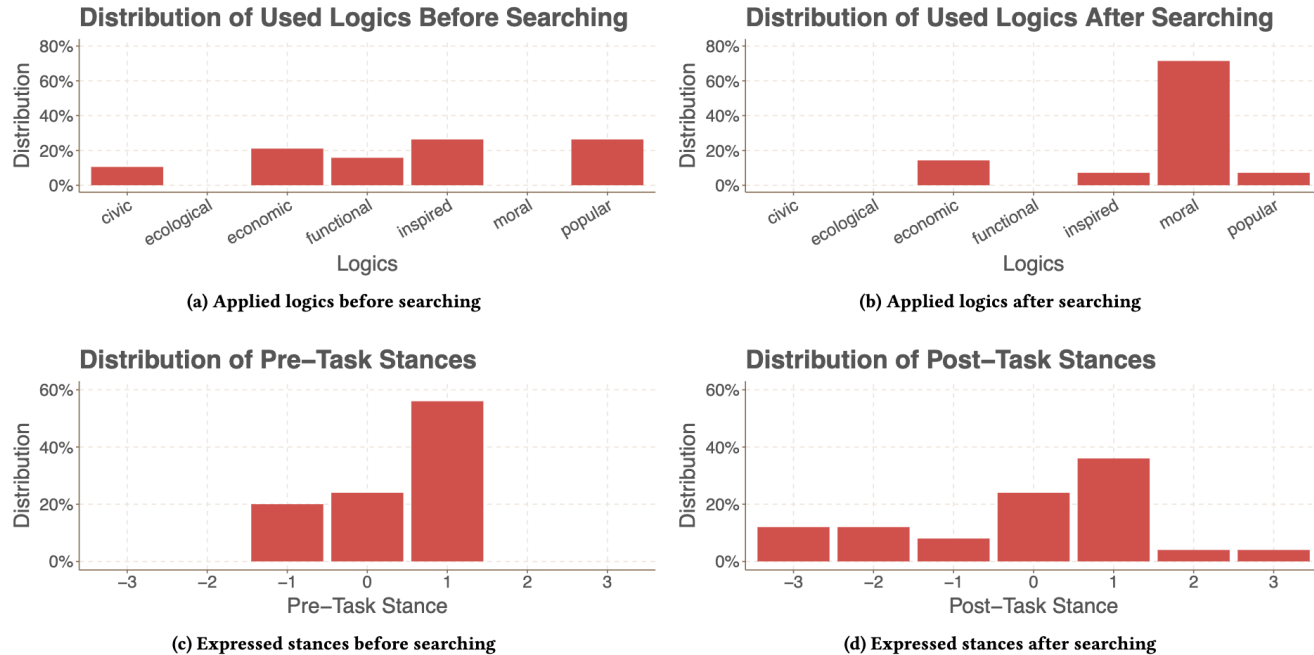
Distribution of Used Logics Before Searching

80%
60%
40%
20%
0%

Distribution

civic ecological economic functional inspired moral popular

Logics

(a) Applied logics before searching

Distribution of Used Logics After Searching

80%
60%
40%
20%
0%

Distribution

civic ecological economic functional inspired moral popular

Logics

(b) Applied logics after searching

Distribution of Pre−Task Stances

60%
40%
20%
0%

Distribution

−3 −2 −1 0 1 2 3

Pre−Task Stance

(c) Expressed stances before searching

Distribution of Post−Task Stances

60%
40%
20%
0%

Distribution

−3 −2 −1 0 1 2 3

Post−Task Stance

(d) Expressed stances after searching